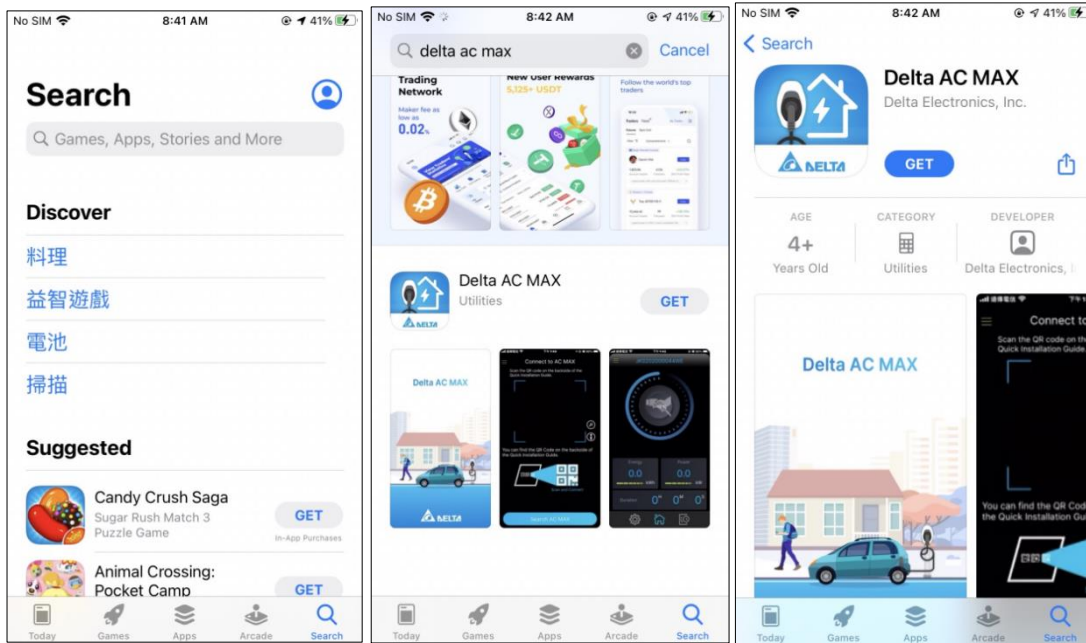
No SIM 8:41 AM 41%

Search

Games, Apps, Stories and More

Discover

料理

益智遊戲

電池

掃描

Suggested

Candy Crush Saga
Sugar Rush Match 3
Puzzle Game
GET
In-App Purchases

Animal Crossing: Pocket Camp
GET

Today Games Apps Arcade Search

No SIM 8:42 AM 41%

delta ac max
Cancel

Trading Network
Maker fee as low as
0.02%

New User Rewards
5,125+ USDT

Follow the world's top traders

Delta AC MAX
Utilities
GET

Delta AC MAX

Connect to AC MAX

Scan the QR code on the backside of the Quick Installation Guide

You can find the QR Code on the backside of the Quick Installation Guide

DELTA

0.0 0.0

0° 0° 0°

Today Games Apps Arcade Search

No SIM 8:42 AM 41%

Search

Delta AC MAX
Delta Electronics, Inc.
GET

DELTA

AGE
4+
Years Old

CATEGORY
Utilities

DEVELOPER
Delta Electronics, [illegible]

Delta AC MAX

Connect to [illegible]

Scan the QR code on th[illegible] Quick Installation Guide

You can find the QR Cod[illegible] the Quick Installation Gui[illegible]

Today Games Apps Arcade Search